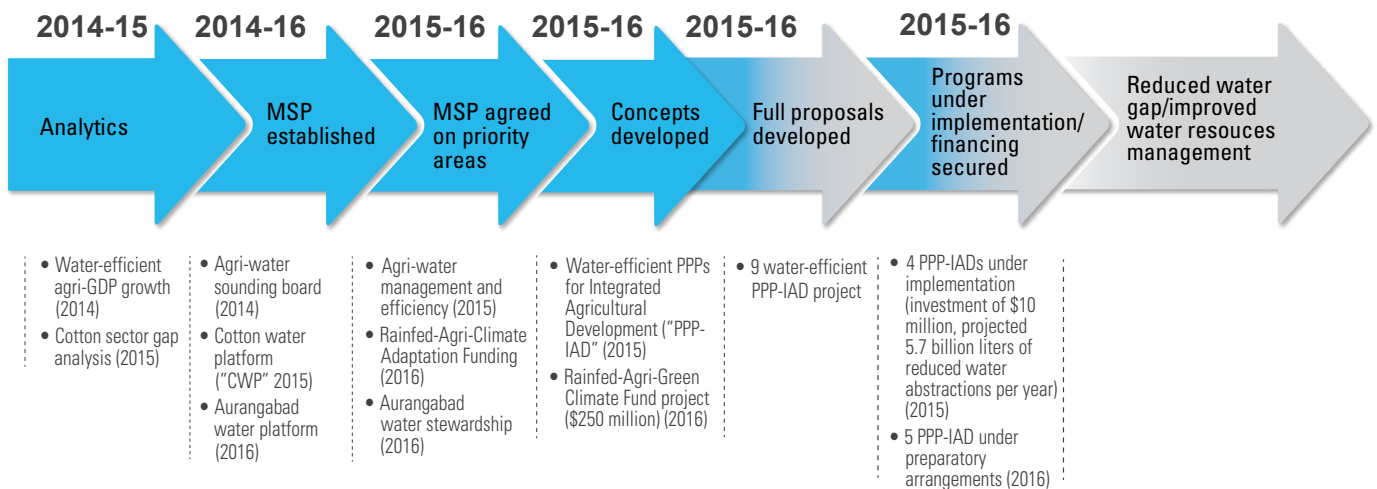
2014-15

Analytics

2014-16

MSP established

2015-16

MSP agreed on priority areas

2015-16

Concepts developed

2015-16

Full proposals developed

2015-16

Programs under implementation/ financing secured

Reduced water gap/improved water resouces management

• Water-efficient agri-GDP growth (2014)
• Cotton sector gap analysis (2015)

• Agri-water sounding board (2014)
• Cotton water platform ("CWP" 2015)
• Aurangabad water platform (2016)

• Agri-water management and efficiency (2015)
• Rainfed-Agri-Climate Adaptation Funding (2016)
• Aurangabad water stewardship (2016)

• Water-efficient PPPs for Integrated Agricultural Development ("PPP-IAD" (2015)
• Rainfed-Agri-Green Climate Fund project ($250 million) (2016)

• 9 water-efficient PPP-IAD project

• 4 PPP-IADs under implementation (investment of $10 million, projected 5.7 billion liters of reduced water abstractions per year) (2015)
• 5 PPP-IAD under preparatory arrangements (2016)